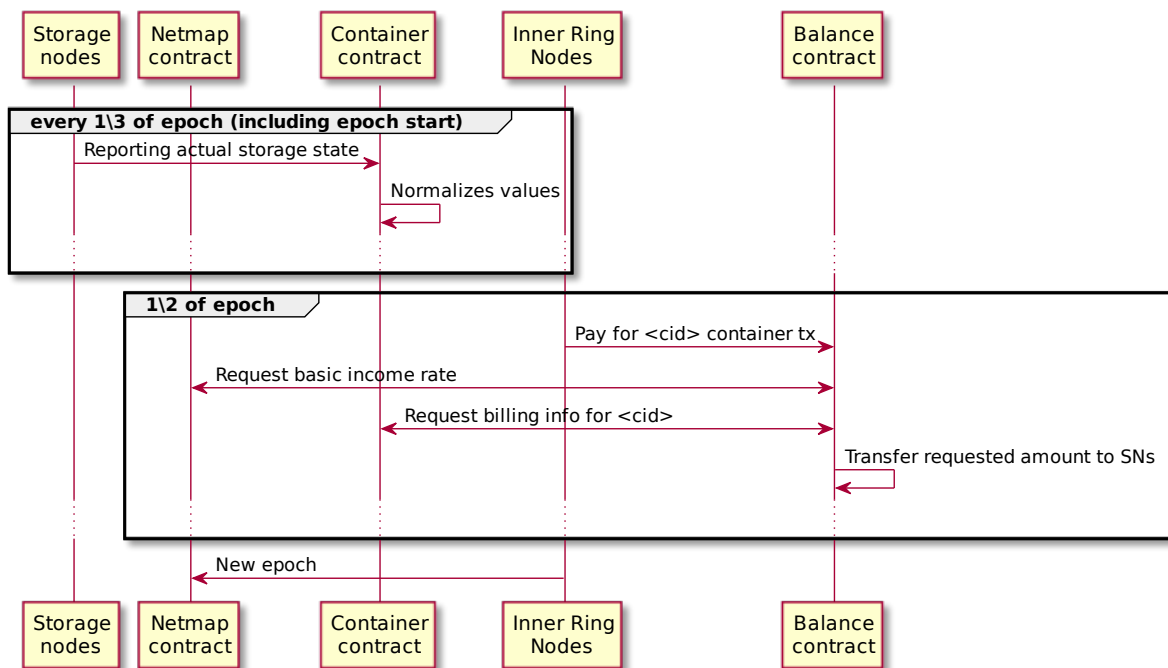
Storage nodes

Netmap contract

Container contract

Inner Ring Nodes

Balance contract

every 1\3 of epoch (including epoch start)

Reporting actual storage state

Normalizes values

1\2 of epoch

Pay for <cid> container tx

Request basic income rate

Request billing info for <cid>

Transfer requested amount to SNs

New epoch

Storage nodes

Netmap contract

Container contract

Inner Ring Nodes

Balance contract